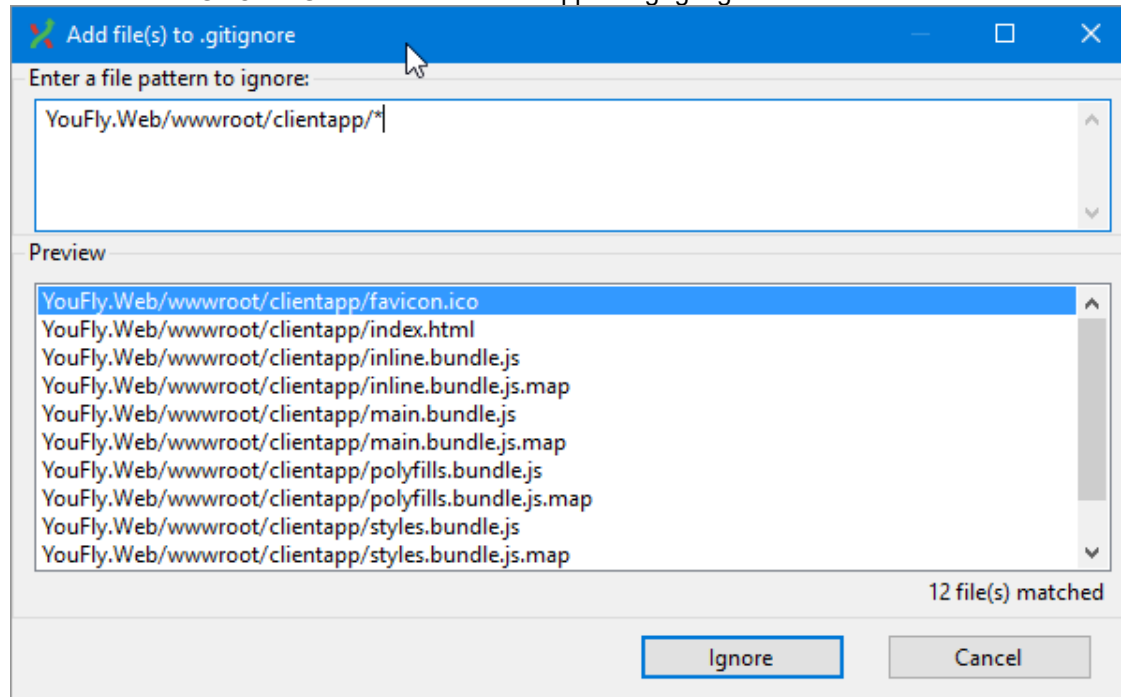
Add file(s) to .gitignore

Enter a file pattern to ignore:

YouFly.Web/wwwroot/clientapp/*

Preview

YouFly.Web/wwwroot/clientapp/favicon.ico
YouFly.Web/wwwroot/clientapp/index.html
YouFly.Web/wwwroot/clientapp/inline.bundle.js
YouFly.Web/wwwroot/clientapp/inline.bundle.js.map
YouFly.Web/wwwroot/clientapp/main.bundle.js
YouFly.Web/wwwroot/clientapp/main.bundle.js.map
YouFly.Web/wwwroot/clientapp/polyfills.bundle.js
YouFly.Web/wwwroot/clientapp/polyfills.bundle.js.map
YouFly.Web/wwwroot/clientapp/styles.bundle.js
YouFly.Web/wwwroot/clientapp/styles.bundle.js.map

12 file(s) matched

Ignore

Cancel